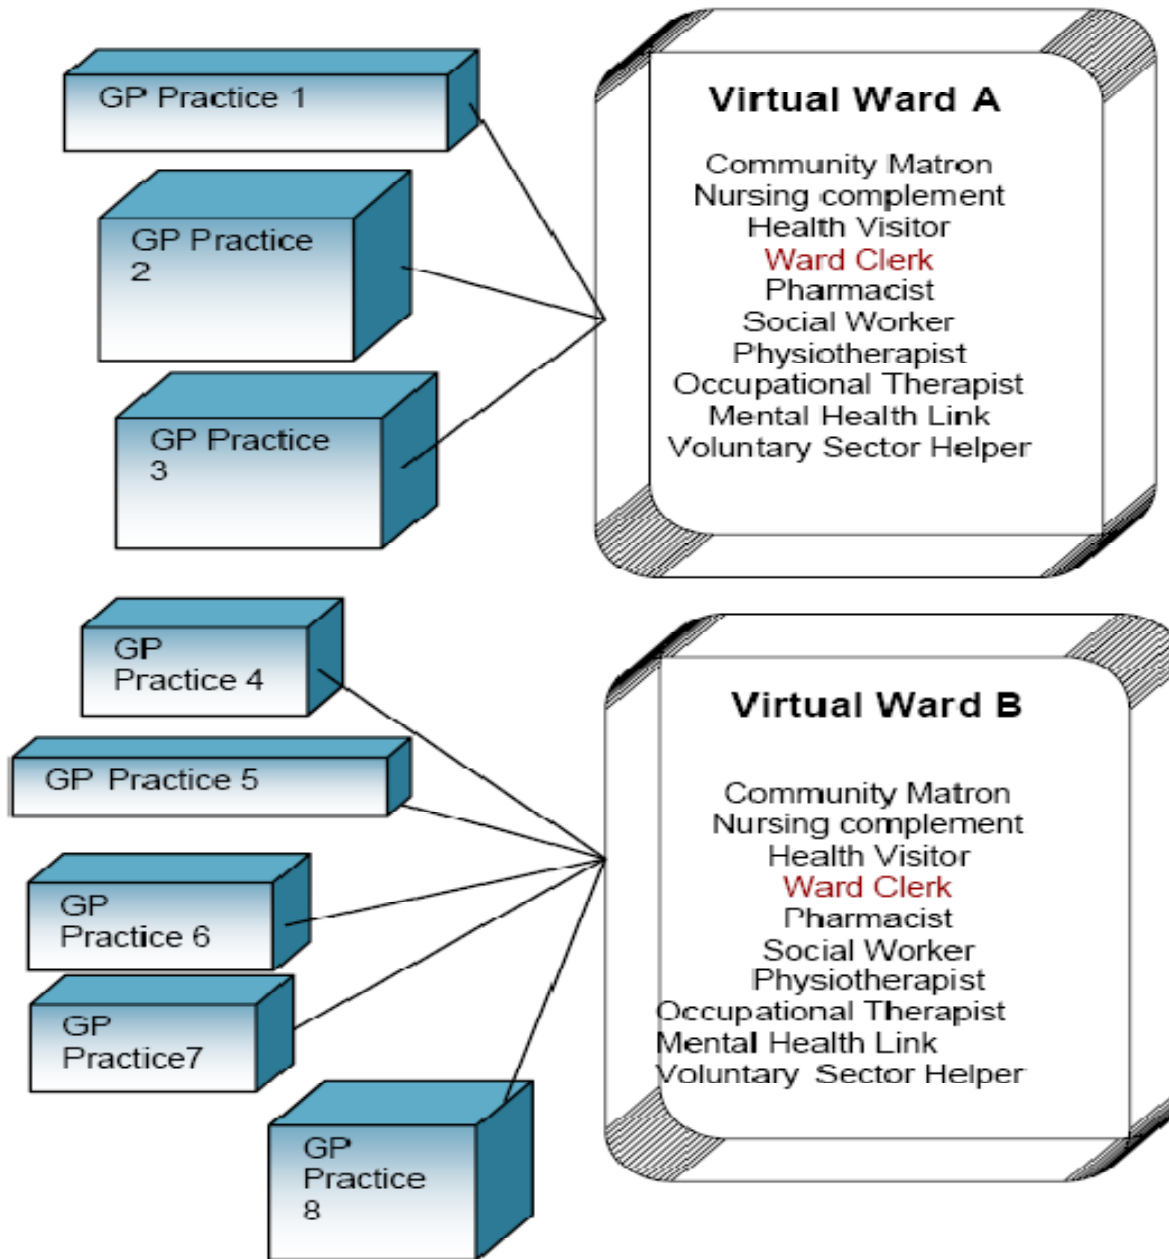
GP Practice 1

GP Practice 2

GP Practice 3

Virtual Ward A

Community Matron
Nursing complement
Health Visitor
Ward Clerk
Pharmacist
Social Worker
Physiotherapist
Occupational Therapist
Mental Health Link
Voluntary Sector Helper

GP Practice 4

GP Practice 5

GP Practice 6

GP Practice7

GP Practice 8

Virtual Ward B

Community Matron
Nursing complement
Health Visitor
Ward Clerk
Pharmacist
Social Worker
Physiotherapist
Occupational Therapist
Mental Health Link
Voluntary Sector Helper